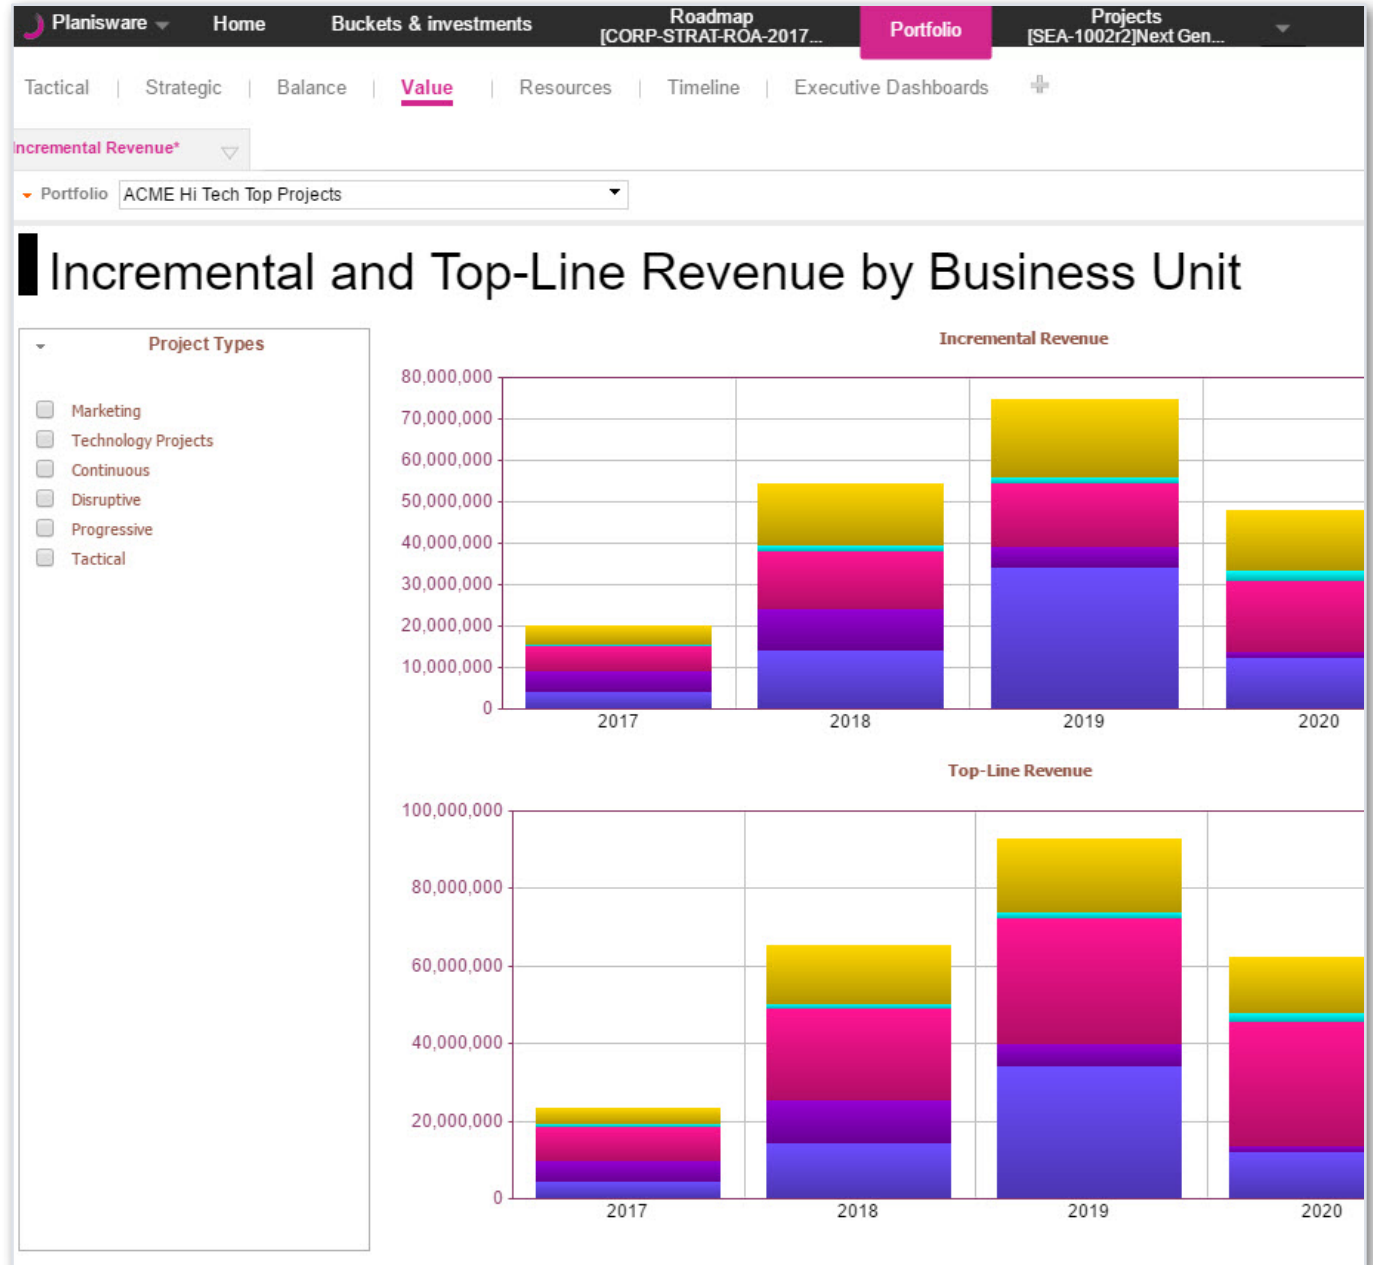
Planisware | Home | Buckets & investments | Roadmap [CORP-STRAT-ROA-2017... | Portfolio | Projects [SEA-1002r2]Next Gen...

Tactical | Strategic | Balance | Value | Resources | Timeline | Executive Dashboards

ncremental Revenue*

Portfolio ACME Hi Tech Top Projects

Incremental and Top-Line Revenue by Business Unit

Project Types

Marketing
Technology Projects
Continuous
Disruptive
Progressive
Tactical

Incremental Revenue

80,000,000
70,000,000
60,000,000
50,000,000
40,000,000
30,000,000
20,000,000
10,000,000
0

2017 2018 2019 2020

Top-Line Revenue

100,000,000
80,000,000
60,000,000
40,000,000
20,000,000
0

2017 2018 2019 2020